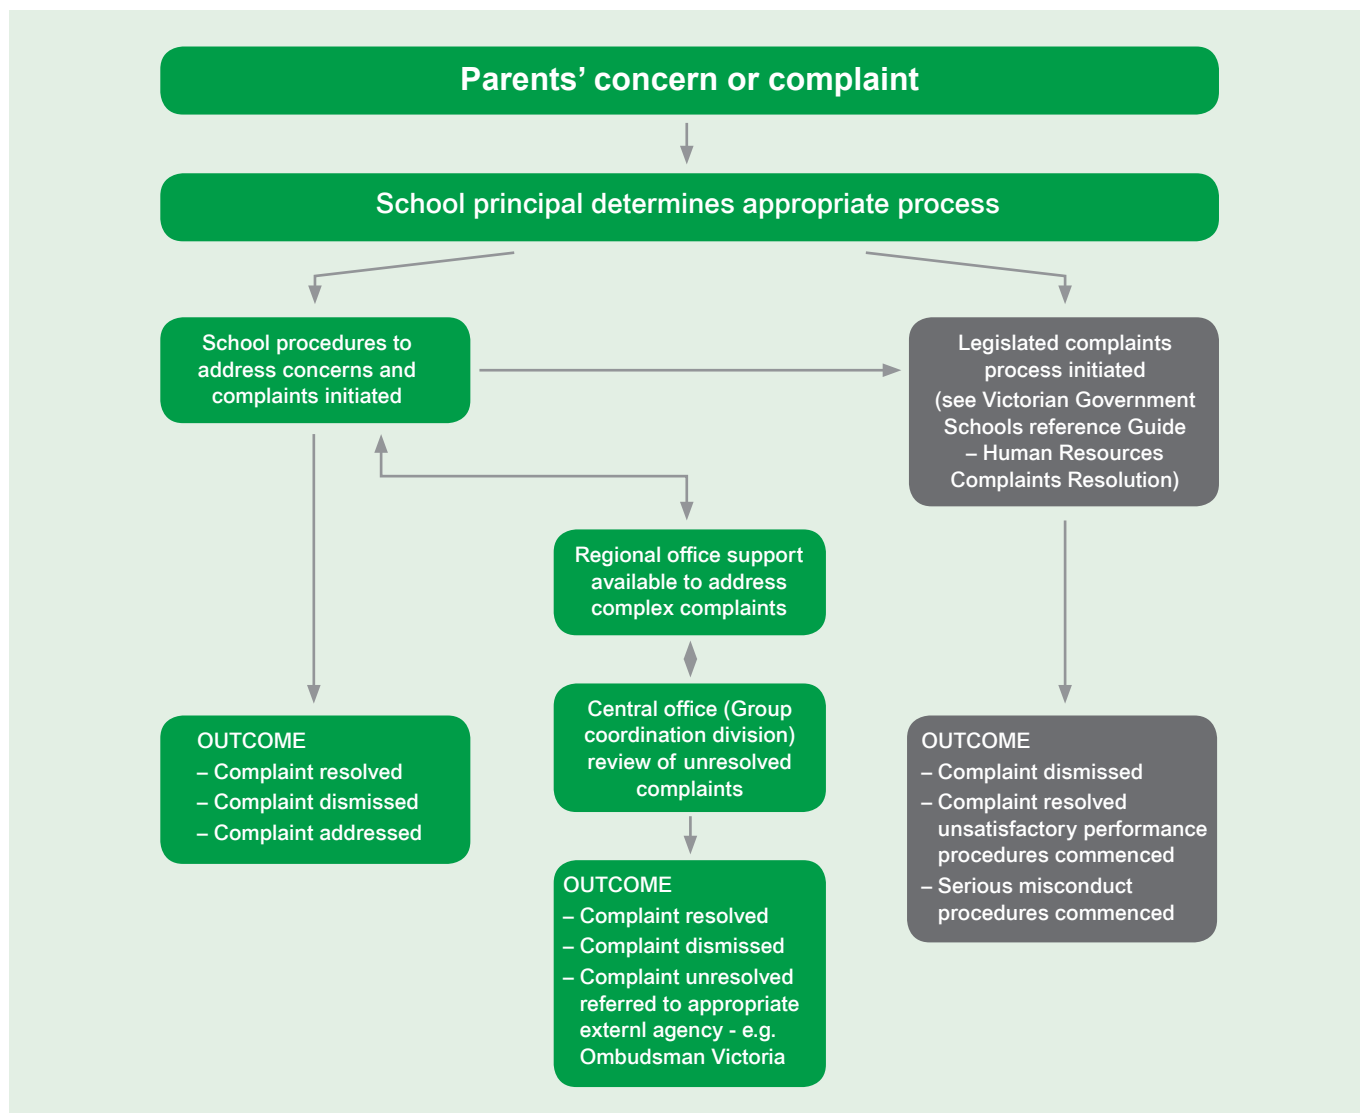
Parents' concern or complaint

School principal determines appropriate process

School procedures to address concerns and complaints initiated

Legislated complaints process initiated (see Victorian Government Schools reference Guide – Human Resources Complaints Resolution)

Regional office support available to address complex complaints

Central office (Group coordination division) review of unresolved complaints

OUTCOME
– Complaint resolved
– Complaint dismissed
– Complaint addressed

OUTCOME
– Complaint resolved
– Complaint dismissed
– Complaint unresolved referred to appropriate externl agency - e.g. Ombudsman Victoria

OUTCOME
– Complaint dismissed
– Complaint resolved unsatisfactory performance procedures commenced
– Serious misconduct procedures commenced